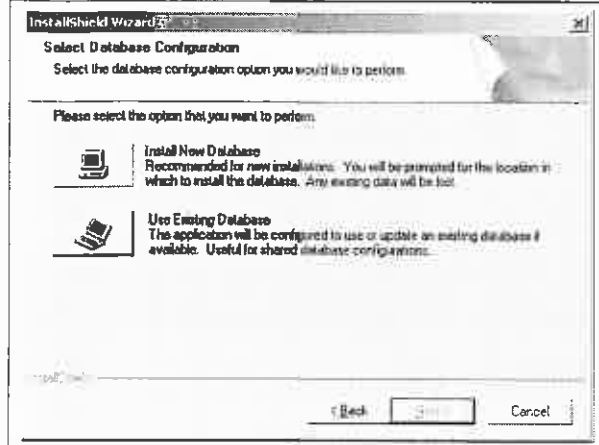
InstallShield Wizard

Select Database Configuration

Select the database configuration option you would like to perform.

Please select the option that you want to perform.

Install New Database
Recommended for new installations. You will be prompted for the location in which to install the database. Any existing data will be lost.

Use Existing Database
The application will be configured to use or update an existing database if available. Useful for shared database configurations.

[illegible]

< Back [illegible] Cancel